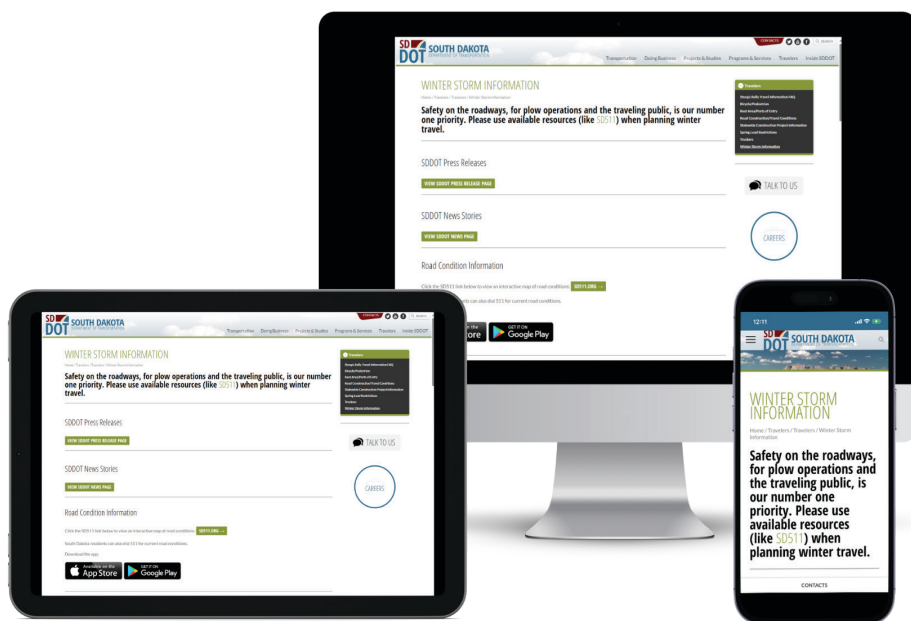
SD DOT SOUTH DAKOTA DEPARTMENT OF TRANSPORTATION

CONTACTS

Transportation Doing Business Projects & Studies Programs & Services Travelers Inside SDDOT

WINTER STORM INFORMATION

Home / Travelers / Travelers / Winter Storm Information

Safety on the roadways, for plow operations and the traveling public, is our number one priority. Please use available resources (like SD511) when planning winter travel.

SDDOT Press Releases

VIEW SDDOT PRESS RELEASE PAGE

SDDOT News Stories

VIEW SDDOT NEWS PAGE

Road Condition Information

Click the SD511 link below to view an interactive map of road conditions: SD511.ORG →

South Dakota residents can also dial 511 for current road conditions.

Download the app:

Available on the App Store

GET IT ON Google Play

Travelers

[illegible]
Bicycle/Pedestrian
Rest Areas/Ports of Entry
Road Construction/Travel Conditions
Statewide Construction Project Information
Spring Load Restrictions
Truckers
Winter Storm Information

TALK TO US

CAREERS

12:11

SD DOT SOUTH DAKOTA

WINTER STORM INFORMATION

Home / Travelers / Travelers / Winter Storm Information

Safety on the roadways, for plow operations and the traveling public, is our number one priority. Please use available resources (like SD511) when planning winter travel.

CONTACTS